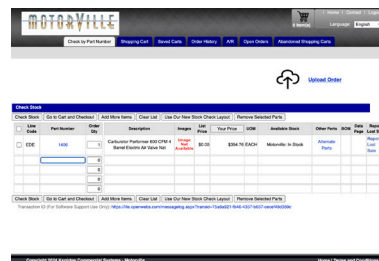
MOTORVILLE

0 item(s)

| Home | Contact | Login

Language: English

Check by Part Number | Shopping Cart | Saved Carts | Order History | A/R | Open Orders | Abandoned Shopping Carts

Upload Order

Check Stock

Check Stock | Go to Cart and Checkout | Add More Items | Clear List | Use Our New Stock Check Layout | Remove Selected Parts

| | Line Code | Part Number | Order Qty | Description | Images | List Price | Your Price | UOM | Available Stock | Other Parts | ROW | Date Req | Report Lost Sale |
|---|---|---|---|---|---|---|---|---|---|---|---|---|---|
| | EDE | 1400 | 1 | Carburetor Performer 600 CFM 4 Barrel Electric Air Valve Nat | Image Not Available | $0.00 | $394.76 | EACH | Motorville: In Stock | Alternate Parts | | | Report Lost Sale |
| | | | 0 | | | | | | | | | | |
| | | | 0 | | | | | | | | | | |
| | | | 0 | | | | | | | | | | |
| | | | 0 | | | | | | | | | | |

Check Stock | Go to Cart and Checkout | Add More Items | Clear List | Use Our New Stock Check Layout | Remove Selected Parts

Transaction ID (For Software Support Use Only): https://ttc.epartsnet.com/messaging.aspx?tranid=15a8a021-8e40-4307-b607-cece1f4b290c

Copyright 2024 Keystone Automotive Operations - Motorville

Home | Terms and Conditions